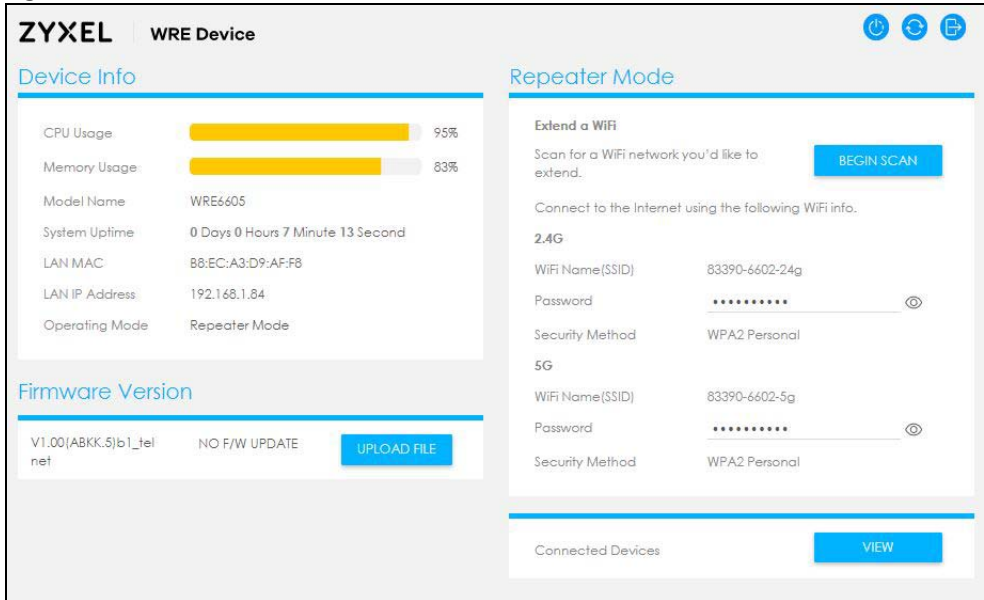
ZYXEL WRE Device

Device Info

CPU Usage 95%

Memory Usage 83%

Model Name WRE6605

System Uptime 0 Days 0 Hours 7 Minute 13 Second

LAN MAC B8:EC:A3:D9:AF:F8

LAN IP Address 192.168.1.84

Operating Mode Repeater Mode

Firmware Version

V1.00(ABKK.5)b1_telnet NO F/W UPDATE UPLOAD FILE

Repeater Mode

Extend a WiFi

Scan for a WiFi network you'd like to extend. BEGIN SCAN

Connect to the Internet using the following WiFi info.

2.4G

WiFi Name(SSID) 83390-6602-24g

Password •••••••••••

Security Method WPA2 Personal

5G

WiFi Name(SSID) 83390-6602-5g

Password •••••••••••

Security Method WPA2 Personal

Connected Devices VIEW